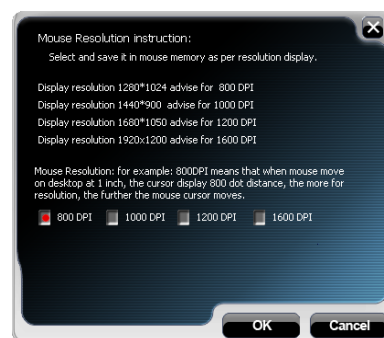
Mouse Resolution instruction:

Select and save it in mouse memory as per resolution display.

Display resolution 1280*1024 advise for 800 DPI
Display resolution 1440*900 advise for 1000 DPI
Display resolution 1680*1050 advise for 1200 DPI
Display resolution 1920x1200 advise for 1600 DPI

Mouse Resolution: for example: 800DPI means that when mouse move on desktop at 1 inch, the cursor display 800 dot distance, the more for resolution, the further the mouse cursor moves.

800 DPI 1000 DPI 1200 DPI 1600 DPI

OK Cancel